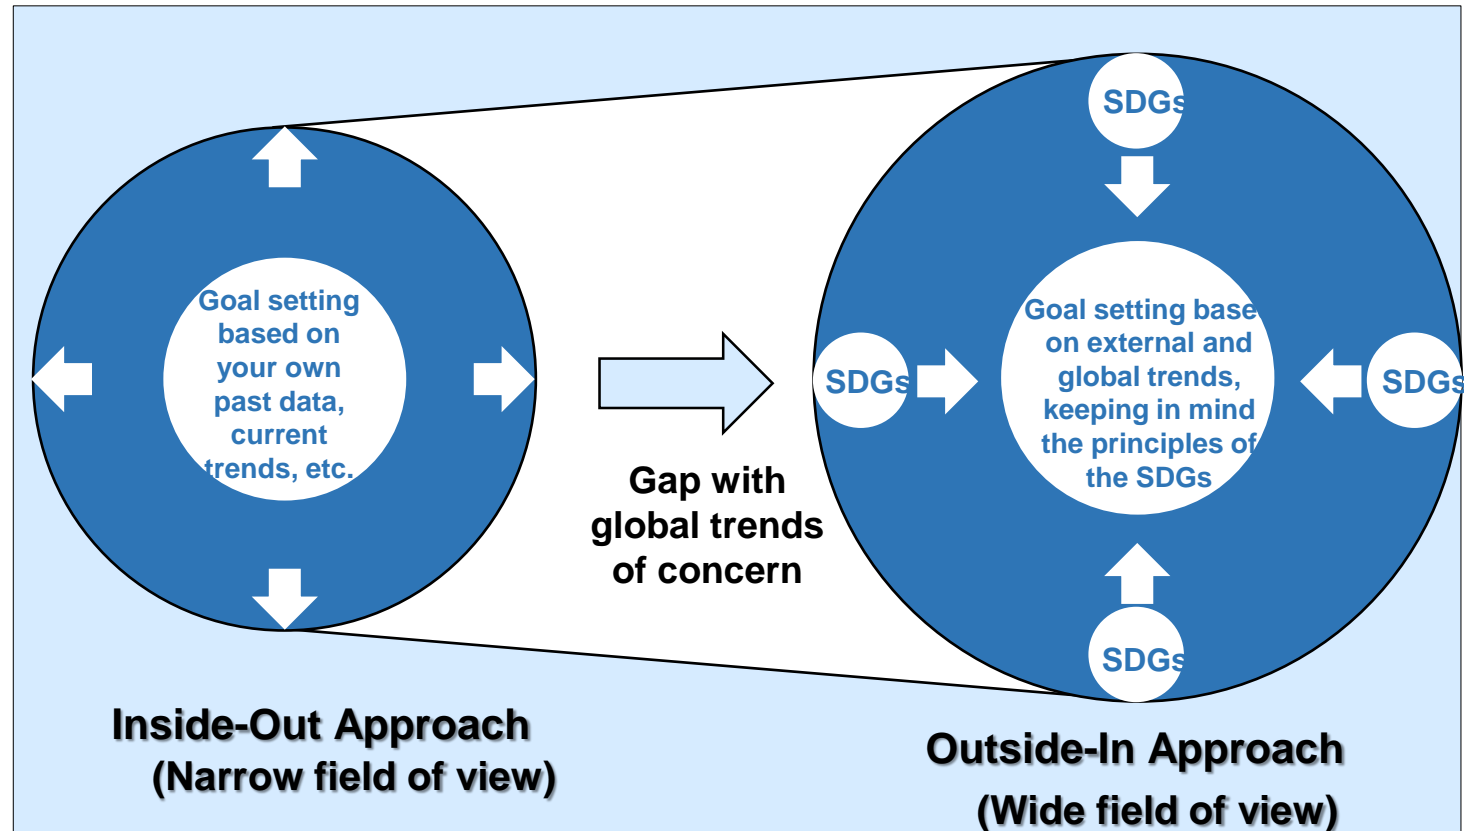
Goal setting based on your own past data, current trends, etc.

Gap with global trends of concern

SDGs

SDGs

SDGs

SDGs

Goal setting base on external and global trends, keeping in mind the principles of the SDGs

Inside-Out Approach
(Narrow field of view)

Outside-In Approach
(Wide field of view)